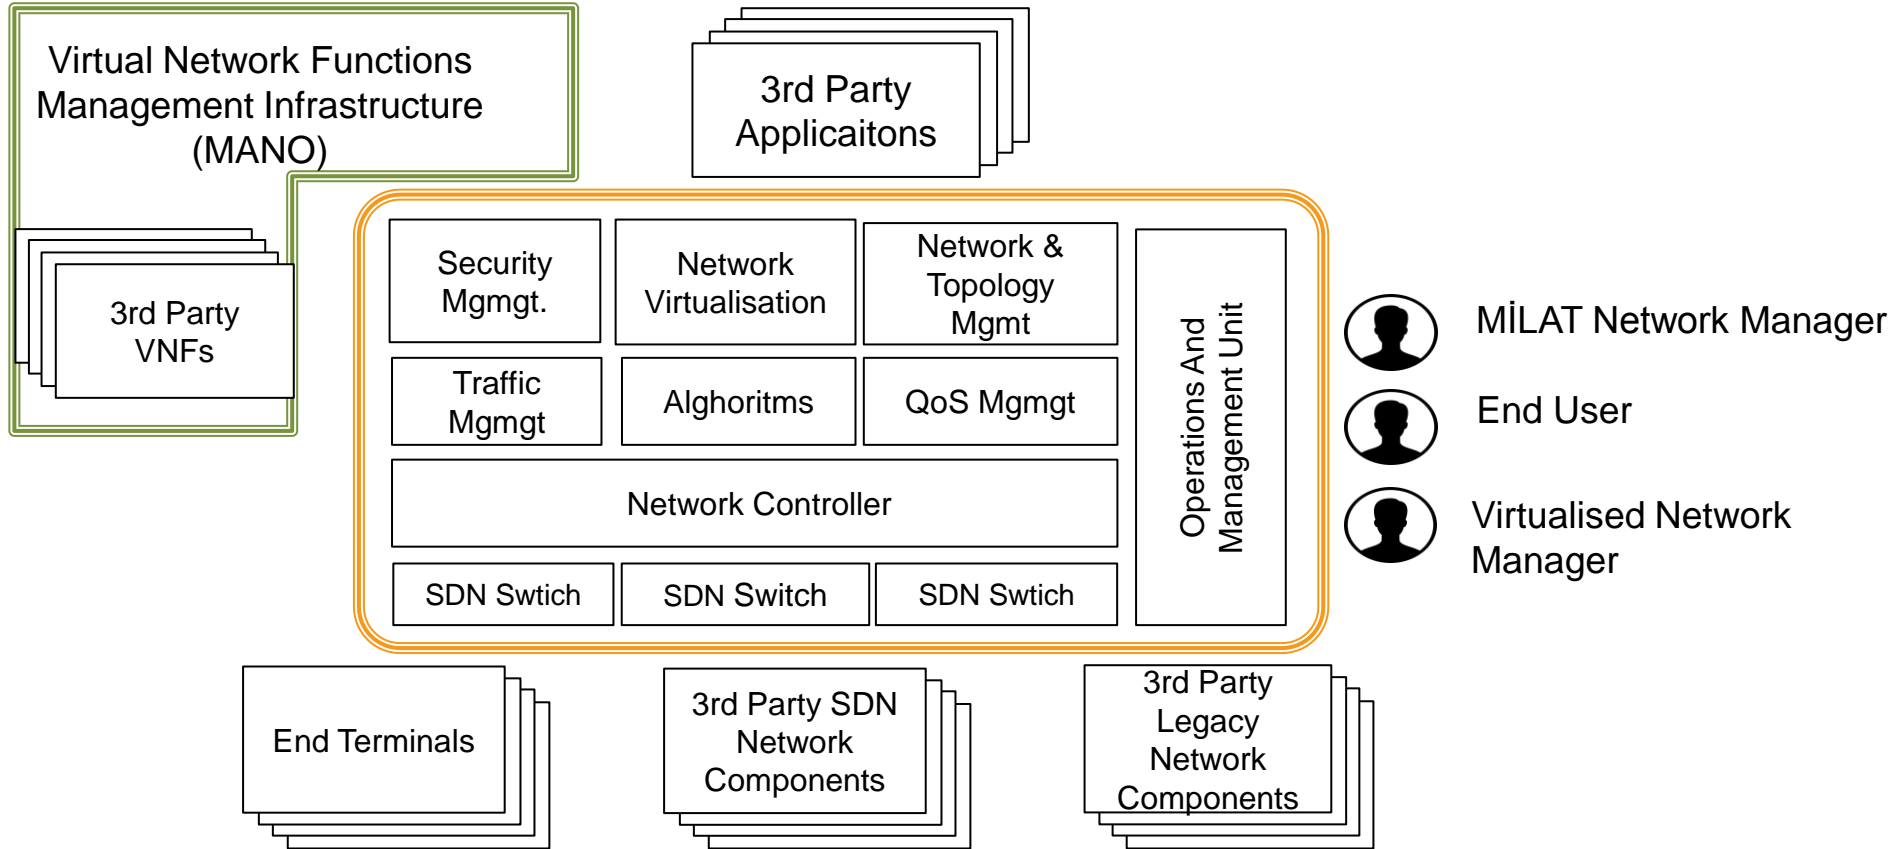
Virtual Network Functions Management Infrastructure (MANO)

3rd Party VNFs

3rd Party Applicaitons

Security Mgmgt.

Network Virtualisation

Network & Topology Mgmt

Traffic Mgmgt

Alghoritms

QoS Mgmgt

Network Controller

SDN Swtich

SDN Switch

SDN Swtich

Operations And Management Unit

MİLAT Network Manager

End User

Virtualised Network Manager

End Terminals

3rd Party SDN Network Components

3rd Party Legacy Network Components